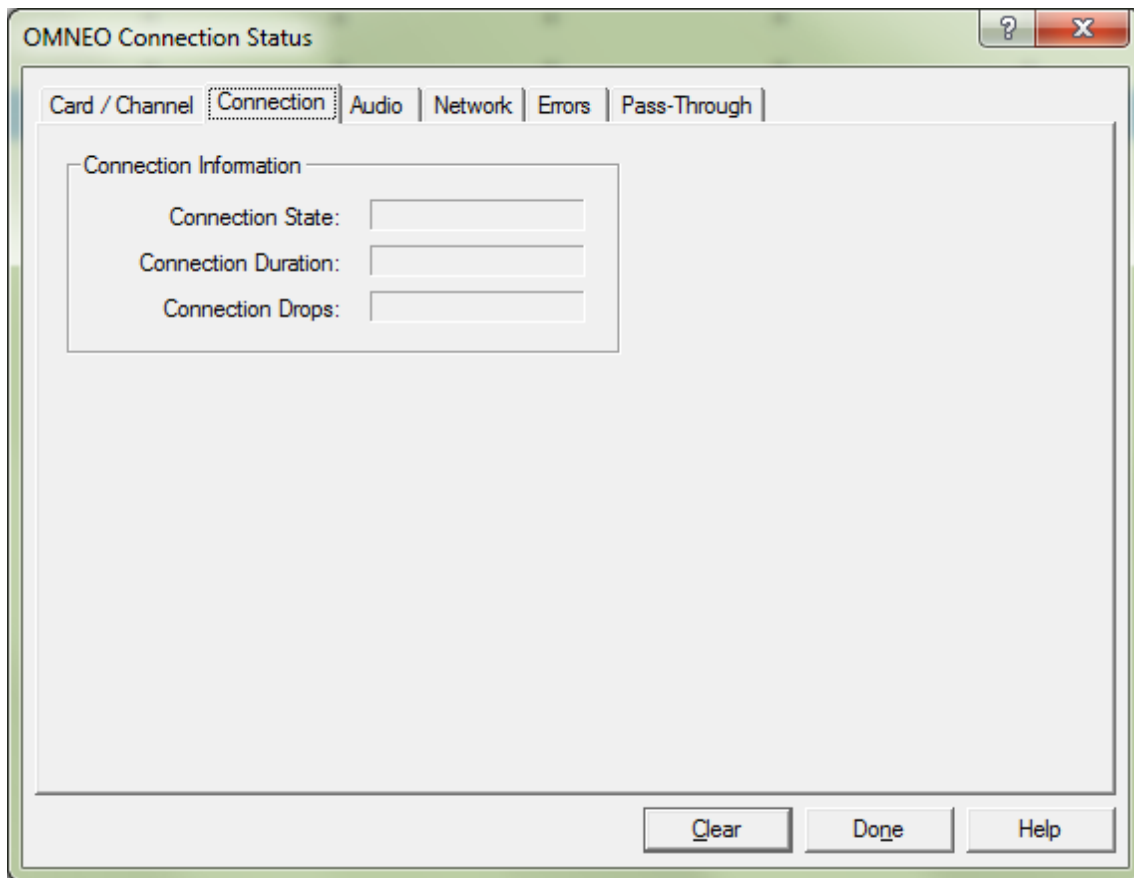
OMNEO Connection Status

?

X

Card / Channel | Connection | Audio | Network | Errors | Pass-Through

Connection Information

Connection State:

Connection Duration:

Connection Drops:

Clear

Done

Help